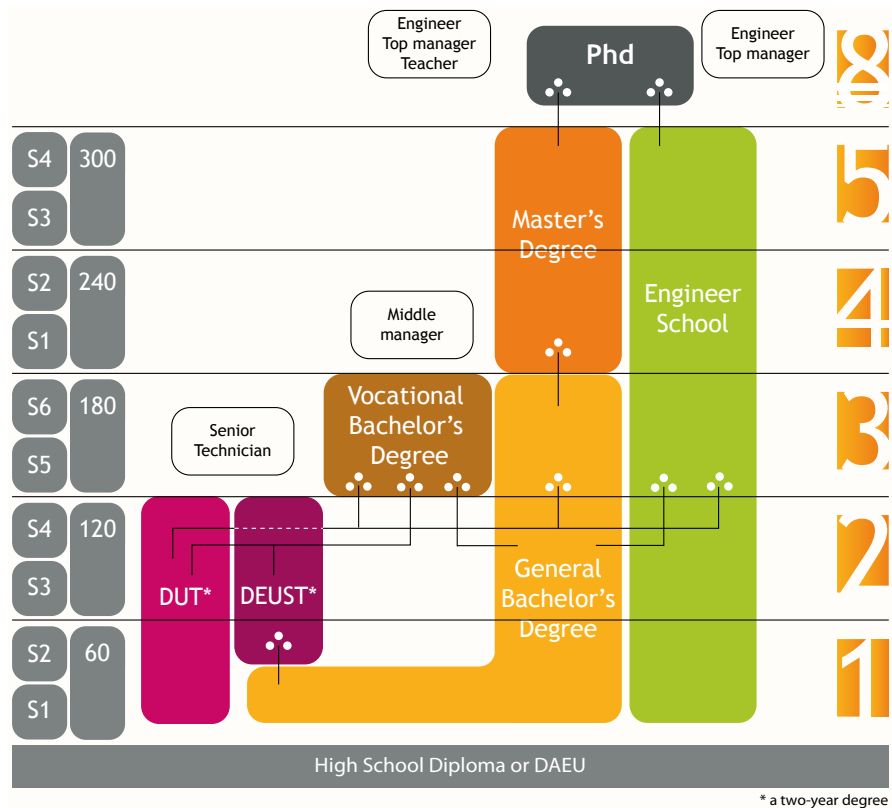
Engineer
Top manager
Teacher

Phd

Engineer
Top manager

8

S4
S3
300

5

Master's Degree

Engineer School

S2
S1
240

4

Middle manager

S6
S5
180

3

Vocational Bachelor's Degree

Senior Technician

S4
S3
120

2

DUT*

DEUST*

General Bachelor's Degree

S2
S1
60

1

High School Diploma or DAEU

* a two-year degree